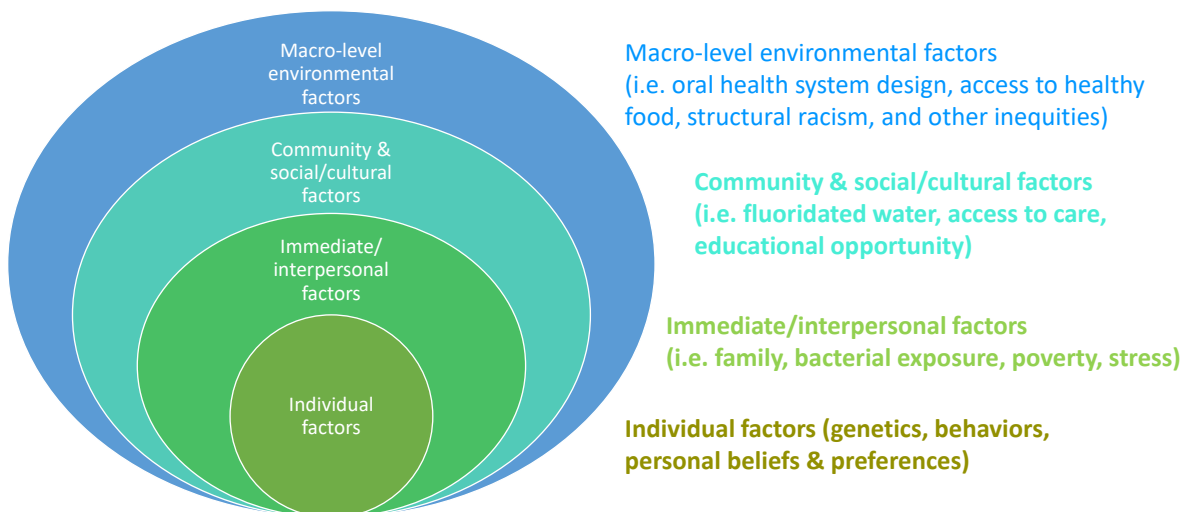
Macro-level environmental factors

Community & social/cultural factors

Immediate/ interpersonal factors

Individual factors

Macro-level environmental factors (i.e. oral health system design, access to healthy food, structural racism, and other inequities)

Community & social/cultural factors (i.e. fluoridated water, access to care, educational opportunity)

Immediate/interpersonal factors (i.e. family, bacterial exposure, poverty, stress)

Individual factors (genetics, behaviors, personal beliefs & preferences)